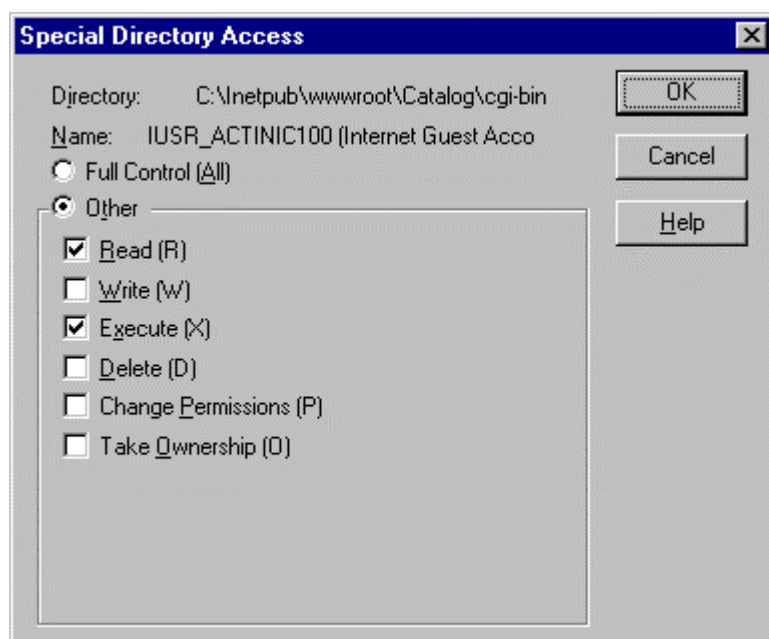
Special Directory Access

Directory: C:\Inetpub\wwwroot\Catalog\cgi-bin

Name: IUSR_ACTINIC100 (Internet Guest Acco

Full Control (All)

Other

Read (R)

Write (W)

Execute (X)

Delete (D)

Change Permissions (P)

Take Ownership (O)

OK

Cancel

Help